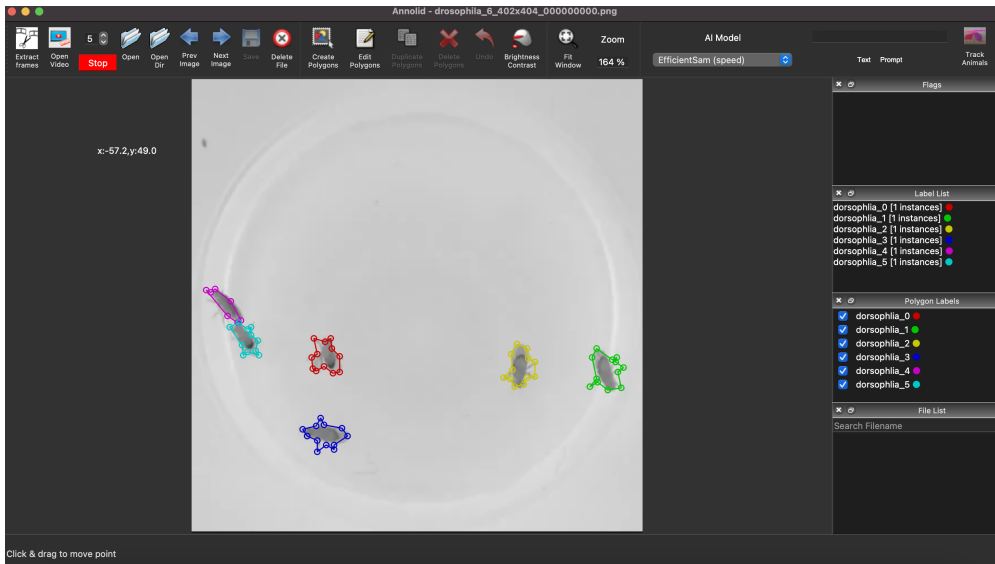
Annolid - drosophila_6_402x404_000000000.png

Extract frames
Open Video
5
Stop
Open
Open Dir
Prev Image
Next Image
Save
Delete File
Create Polygons
Edit Polygons
Duplicate Polygons
Delete Polygons
Undo
Brightness Contrast
Fit Window
Zoom
164 %
AI Model
EfficientSam (speed)
Text Prompt
Track Animals

x:-57.2,y:49.0

Flags

Label List
dorsophlia_0 [1 instances]
dorsophlia_1 [1 instances]
dorsophlia_2 [1 instances]
dorsophlia_3 [1 instances]
dorsophlia_4 [1 instances]
dorsophlia_5 [1 instances]

Polygon Labels
dorsophlia_0
dorsophlia_1
dorsophlia_2
dorsophlia_3
dorsophlia_4
dorsophlia_5

File List
Search Filename

Click & drag to move point